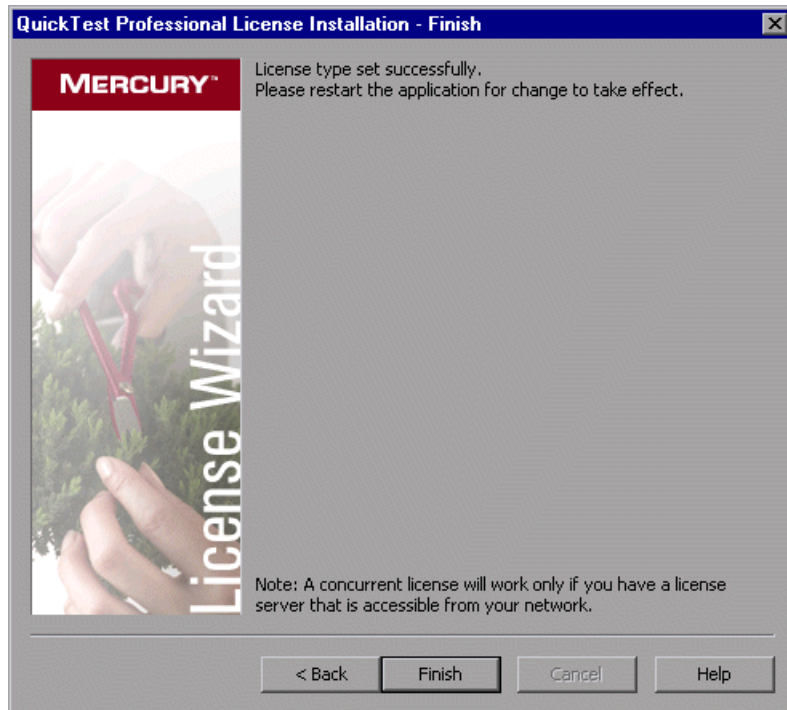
QuickTest Professional License Installation - Finish

MERCURY™

License Wizard

License type set successfully.
Please restart the application for change to take effect.

Note: A concurrent license will work only if you have a license server that is accessible from your network.

< Back

Finish

Cancel

Help